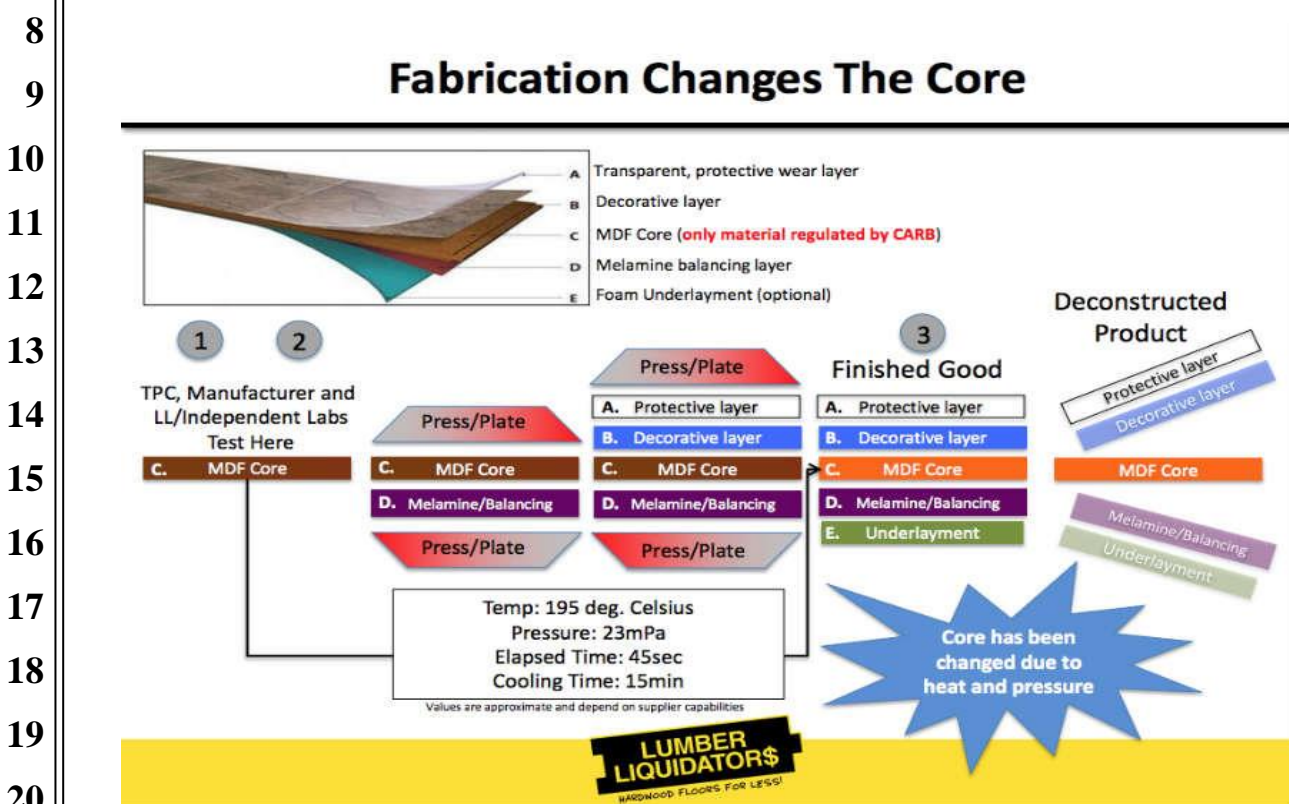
8
9
10
11
12
13
14
15
16
17
18
19
20

Fabrication Changes The Core

A Transparent, protective wear layer
B Decorative layer
C MDF Core (only material regulated by CARB)
D Melamine balancing layer
E Foam Underlayment (optional)

1 2

TPC, Manufacturer and LL/Independent Labs Test Here

C. MDF Core

Press/Plate
C. MDF Core
D. Melamine/Balancing
Press/Plate

Press/Plate
A. Protective layer
B. Decorative layer
C. MDF Core
D. Melamine/Balancing
Press/Plate

3
Finished Good
A. Protective layer
B. Decorative layer
C. MDF Core
D. Melamine/Balancing
E. Underlayment

Deconstructed Product
Protective layer
Decorative layer
MDF Core
Melamine/Balancing
Underlayment

Temp: 195 deg. Celsius
Pressure: 23mPa
Elapsed Time: 45sec
Cooling Time: 15min
Values are approximate and depend on supplier capabilities

Core has been changed due to heat and pressure

LUMBER LIQUIDATOR$
HARDWOOD FLOORS FOR LESS!